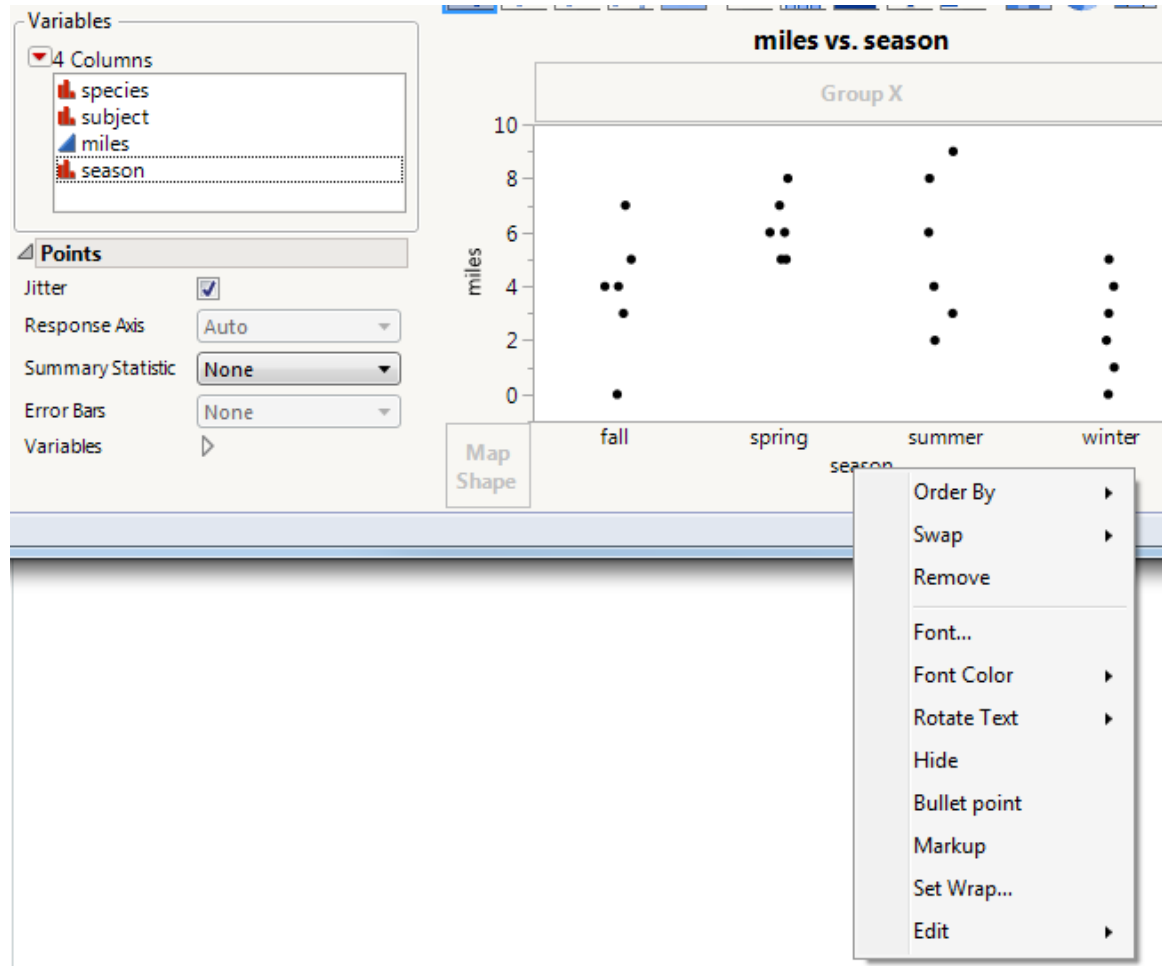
Variables
4 Columns
species
subject
miles
season

Points
Jitter
Response Axis Auto
Summary Statistic None
Error Bars None
Variables

miles vs. season

Group X

10
8
6
4
2
0
miles

fall spring summer winter
season

Map Shape

Order By
Swap
Remove
Font...
Font Color
Rotate Text
Hide
Bullet point
Markup
Set Wrap...
Edit